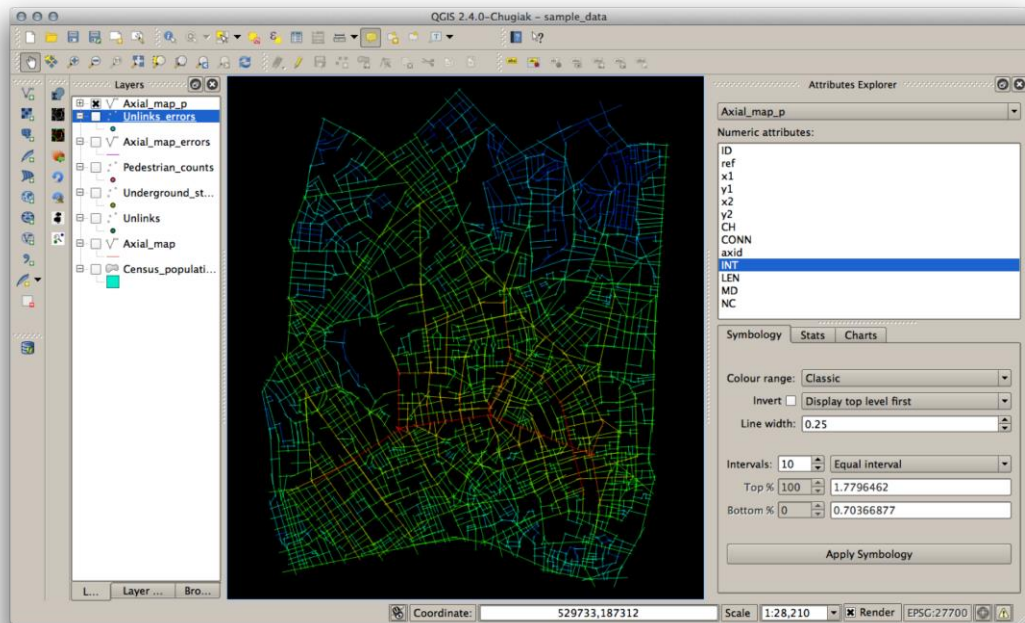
QGIS 2.4.0-Chugiak - sample_data

Layers

Axial_map_p
Unlinks_errors
Axial_map_errors
Pedestrian_counts
Underground_st...
Unlinks
Axial_map
Census_populati...

L... | Layer ... | Bro...

Attributes Explorer

Axial_map_p

Numeric attributes:

ID
ref
x1
y1
x2
y2
CH
CONN
axid
INT
LEN
MD
NC

Symbology | Stats | Charts

Colour range: Classic

Invert Display top level first

Line width: 0.25

Intervals: 10 Equal interval

Top % 100 1.7796462

Bottom % 0 0.70366877

Apply Symbology

Coordinate: 529733,187312 Scale 1:28,210 Render EPSG:27700